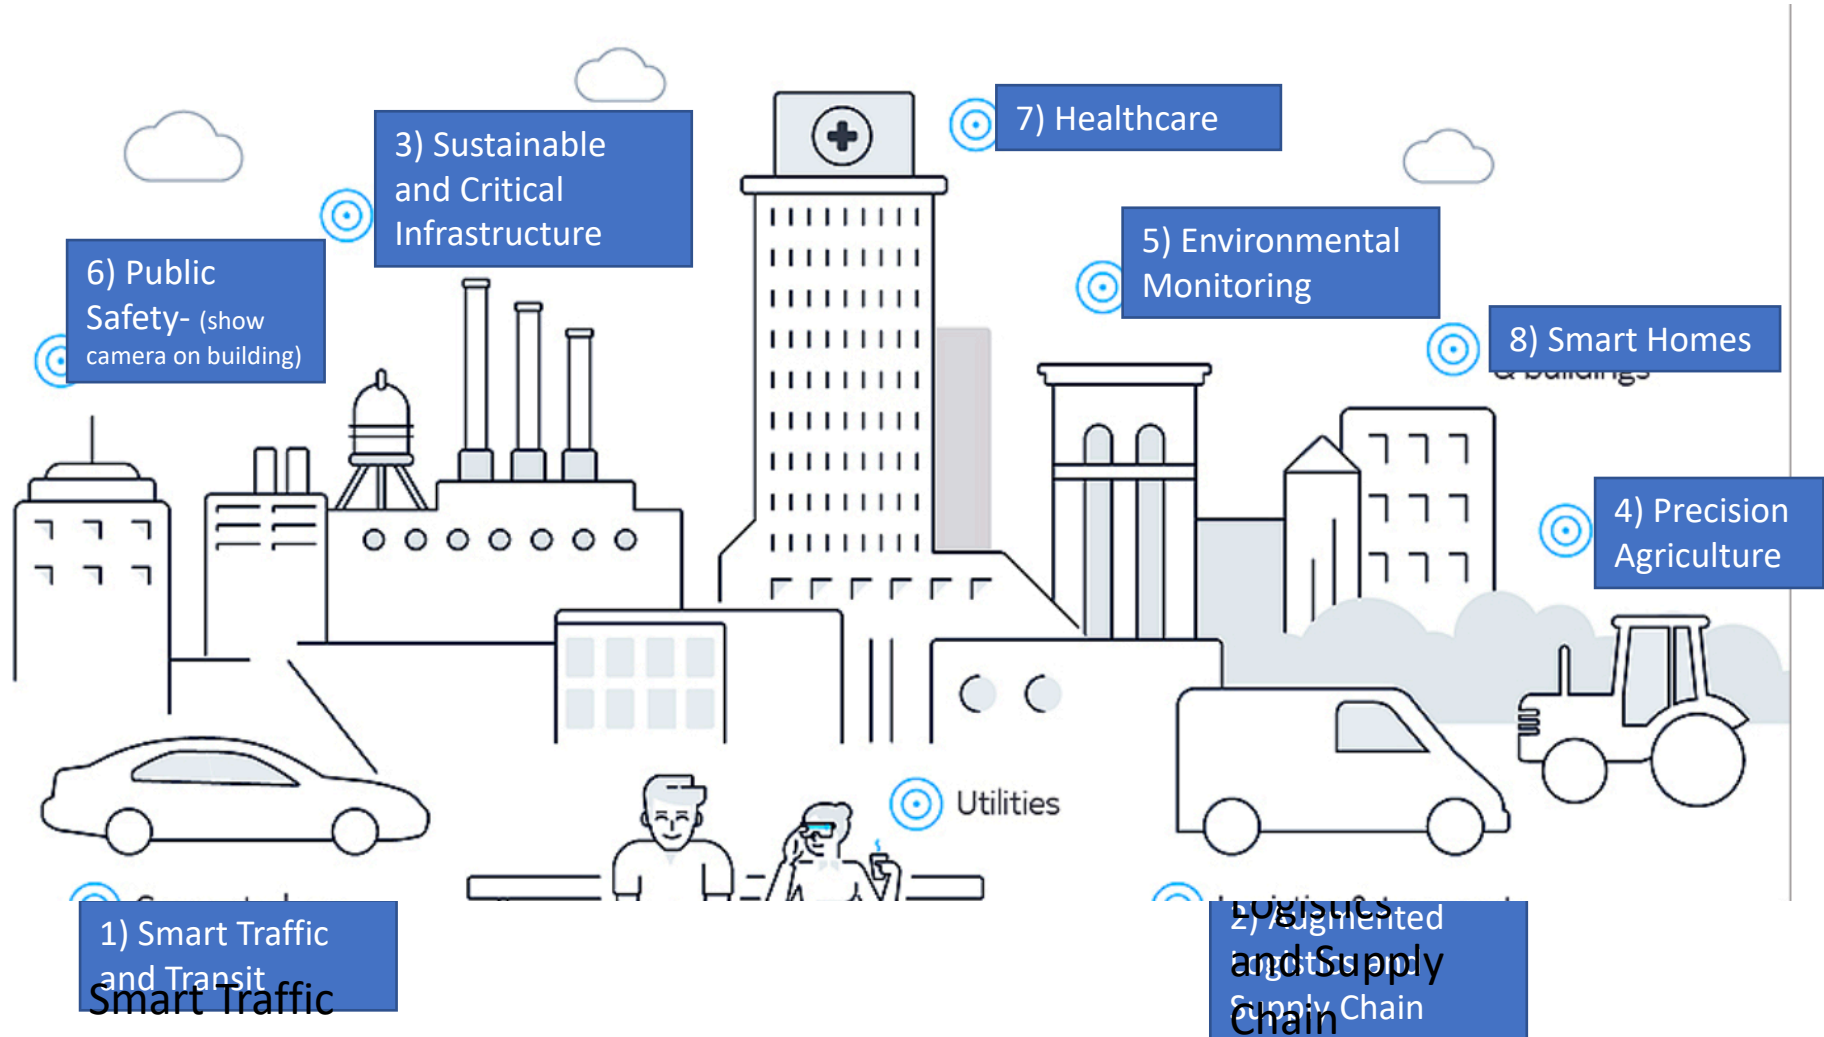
3) Sustainable and Critical Infrastructure

7) Healthcare

6) Public Safety- (show camera on building)

5) Environmental Monitoring

8) Smart Homes

& buildings

4) Precision Agriculture

Utilities

1) Smart Traffic and Transit

Smart Traffic

Logistics

2) Augmented Logistics and Supply Chain

and Supply Chain